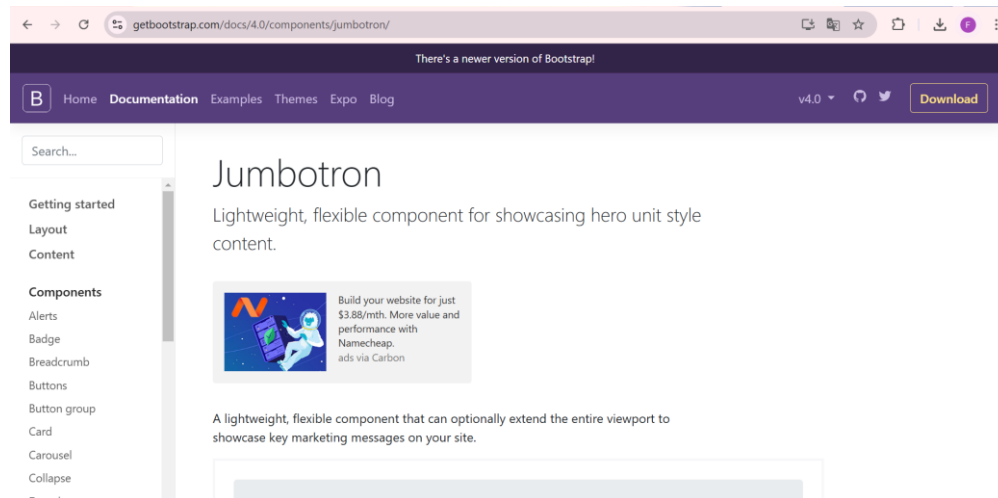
getbootstrap.com/docs/4.0/components/jumbotron/

F

There's a newer version of Bootstrap!

B Home Documentation Examples Themes Expo Blog

v4.0

Download

Search...

Getting started
Layout
Content

Components
Alerts
Badge
Breadcrumb
Buttons
Button group
Card
Carousel
Collapse

Jumbotron

Lightweight, flexible component for showcasing hero unit style content.

Build your website for just $3.88/mth. More value and performance with Namecheap.
ads via Carbon

A lightweight, flexible component that can optionally extend the entire viewport to showcase key marketing messages on your site.